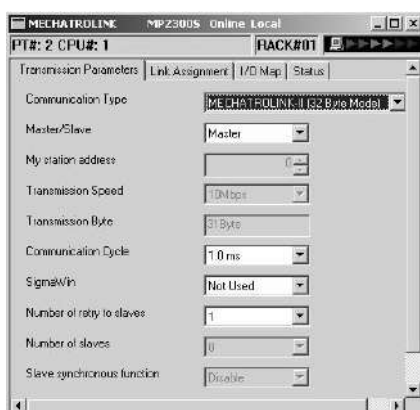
MECHATROLINK MP2300S Online Local

PT#: 2 CPU#: 1

RACK#01

Transmission Parameters | Link Assignment | I/O Map | Status

Communication Type | MECHATROLINK-II (32 Byte Mode)
Master/Slave | Master
My station address | 0
Transmission Speed | 10Mbps
Transmission Byte | 31 Byte
Communication Cycle | 1.0 ms
SigmaWin | Not Used
Number of retry to slaves | 1
Number of slaves | 8
Slave synchronous function | Disable